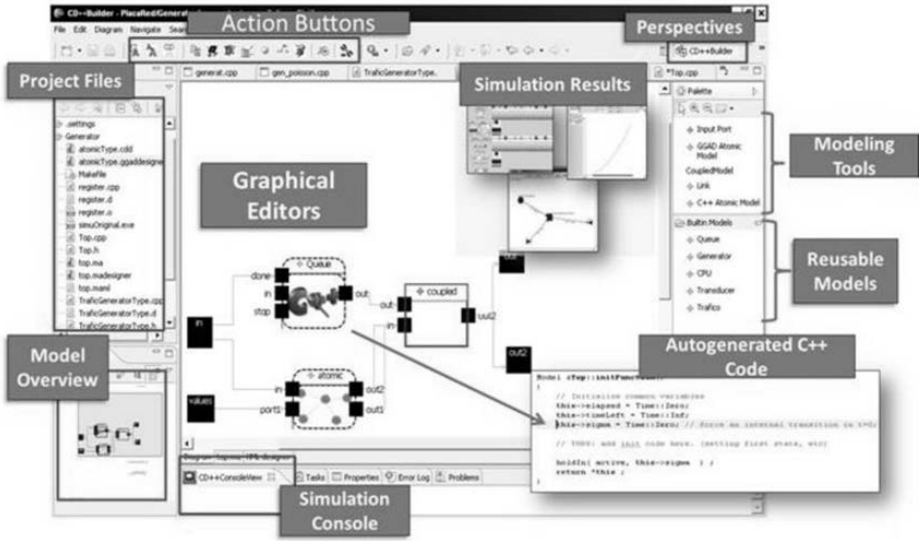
CD++Builder - PlacaRed/Generat

File Edit Diagram Navigate Sear

Action Buttons

Perspectives

CD++Builder

Project Files

generat.cpp gen_poisson.cpp TraficGeneratorType. *Top.cpp

Simulation Results

Palette

Input Port

GGAD Atomic Model

CoupledModel

Link

C++ Atomic Model

Modeling Tools

Builtin Models

Queue

Generator

CPU

Transducer

Trafico

Reusable Models

.settings

Generator

atomicType.cdd

atomicType.ggadesigner

Makefile

register.cpp

register.d

register.o

simuOriginal.exe

Top.cpp

Top.h

top.ma

top.madesigner

top.maml

TraficGeneratorType.cpp

TraficGeneratorType.h

TraficGeneratorType.h

Graphical Editors

Queue

done

in

stop

out

coupled

out

in

out2

out

in

atomic

in

ports

out2

out1

values

out2

Model Overview

Autogenerated C++ Code

Model &Top::initFunction()

// Initialize common variables

this->elapsed = Time::Zero;

this->timeLeft = Time::Inf;

this->sigma = Time::Zero; // Force an internal transition in t=0;

// TODO: add init code here. (setting first state, etc)

holdIn( active, this->sigma ) ;

return *this ;

CD++ConsoleView Tasks Properties Error Log Problems

Simulation Console